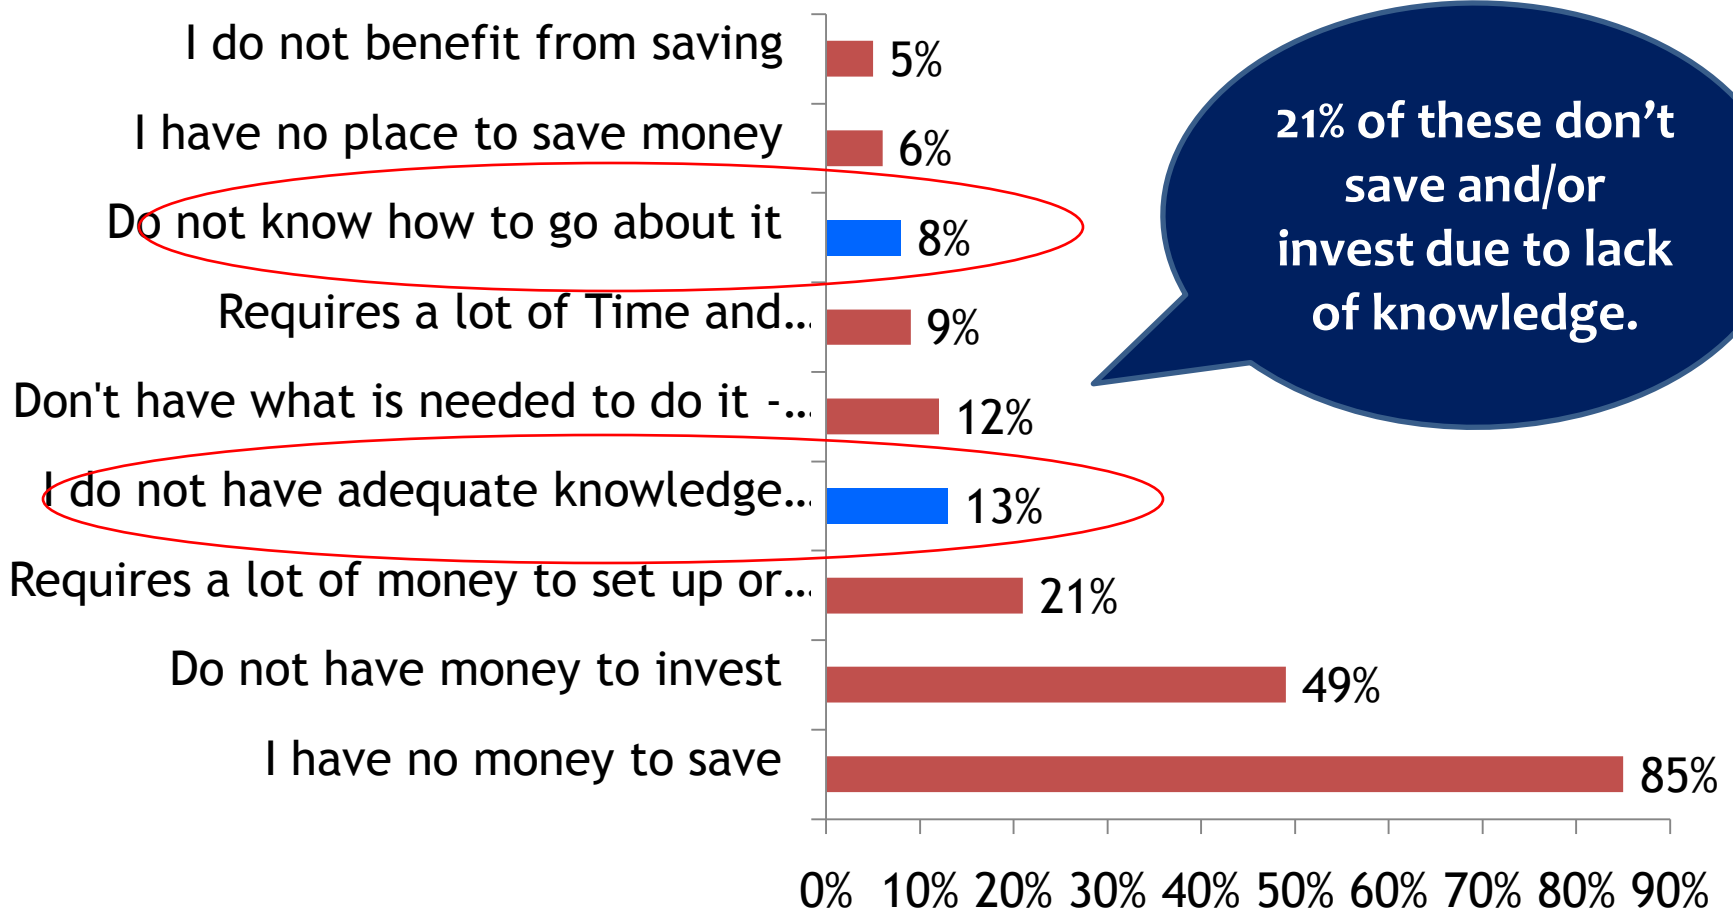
I do not benefit from saving 5%

I have no place to save money 6%

Do not know how to go about it 8%

Requires a lot of Time and... 9%

Don't have what is needed to do it -... 12%

I do not have adequate knowledge... 13%

Requires a lot of money to set up or... 21%

Do not have money to invest 49%

I have no money to save 85%

0% 10% 20% 30% 40% 50% 60% 70% 80% 90%

21% of these don’t save and/or invest due to lack of knowledge.